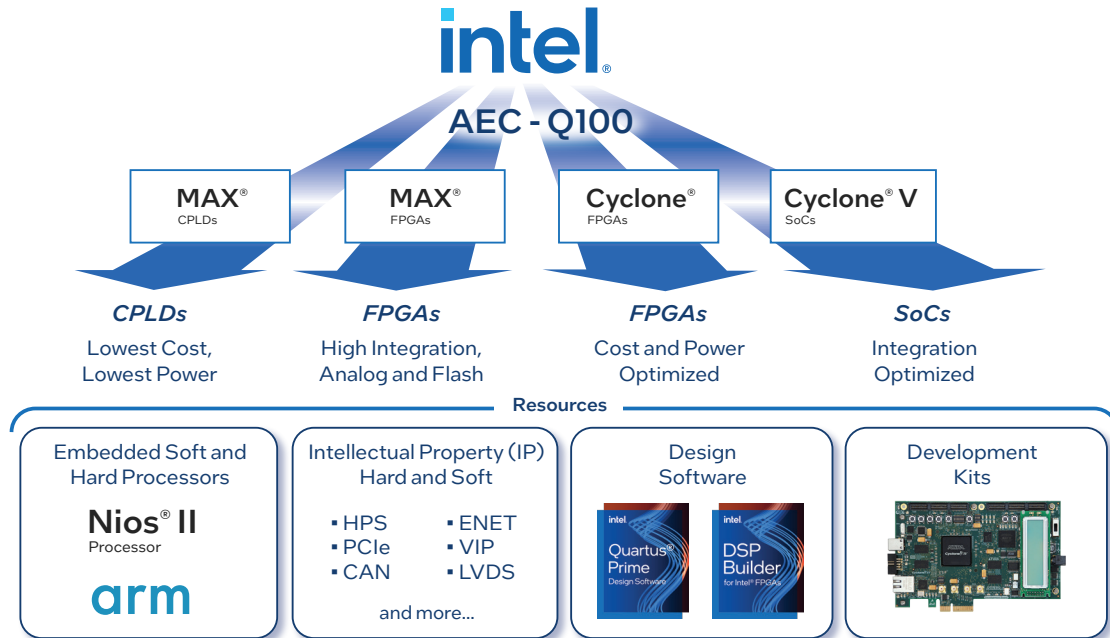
intel®

AEC - Q100

MAX®
CPLDs

MAX®
FPGAs

Cyclone®
FPGAs

Cyclone® V
SoCs

CPLDs
Lowest Cost, Lowest Power

FPGAs
High Integration, Analog and Flash

FPGAs
Cost and Power Optimized

SoCs
Integration Optimized

Resources

Embedded Soft and Hard Processors

Nios® II
Processor

arm

Intellectual Property (IP) Hard and Soft

▪ HPS
▪ PCIe
▪ CAN
▪ ENET
▪ VIP
▪ LVDS

and more...

Design Software

intel
Quartus® Prime
Design Software

intel
DSP Builder
for Intel® FPGAs

Development Kits